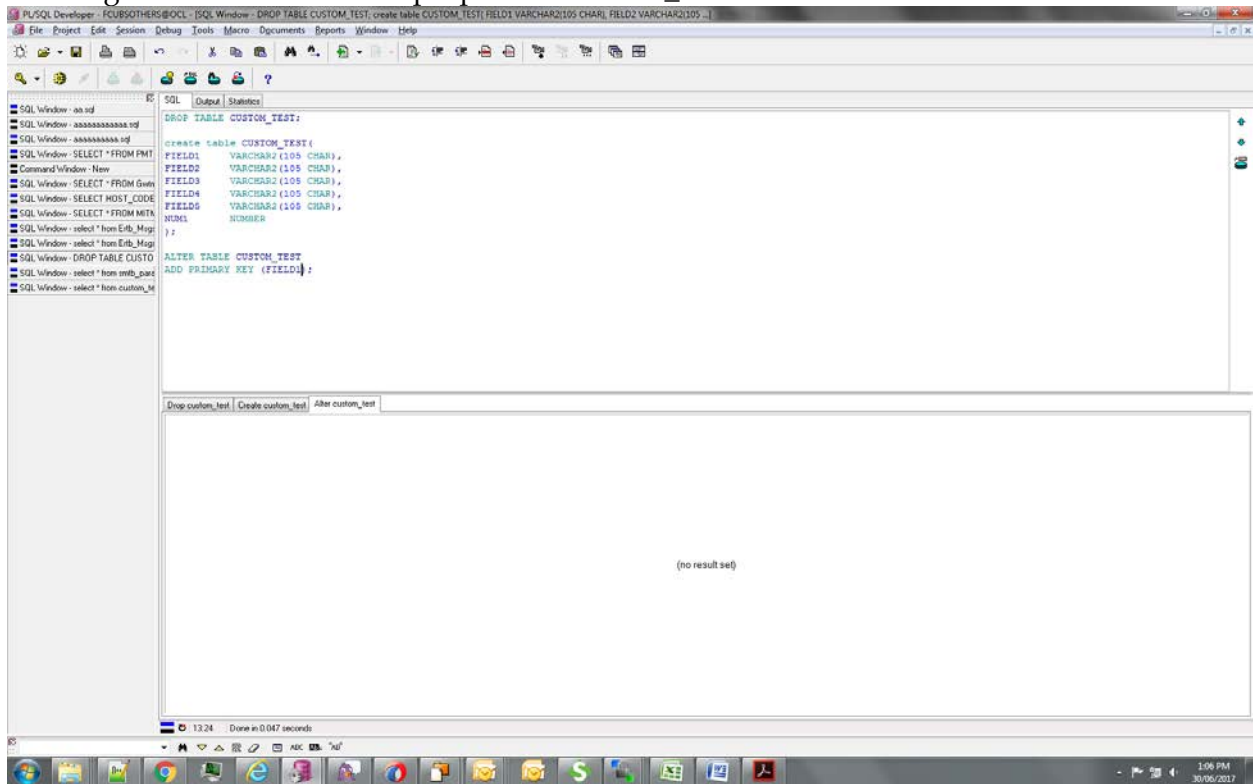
PL/SQL Developer - FCUBSOTHERS@OCL - [SQL Window - DROP TABLE CUSTOM_TEST; create table CUSTOM_TEST( FIELD1 VARCHAR2(105 CHAR), FIELD2 VARCHAR2(105 ...]

File Project Edit Session Debug Tools Macro Documents Reports Window Help

SQL Window - aa.sql
SQL Window - aaaaaaaaaaa.sql
SQL Window - aaaaaaaaaa.sql
SQL Window - SELECT * FROM PMT
Command Window - New
SQL Window - SELECT * FROM Gwtr
SQL Window - SELECT HOST_CODE
SQL Window - SELECT * FROM MITN
SQL Window - select * from Erlb_Msgs
SQL Window - select * from Erlb_Msgs
SQL Window - DROP TABLE CUSTO
SQL Window - select * from smtb_para
SQL Window - select * from custom_te

SQL Output Statistics

DROP TABLE CUSTOM_TEST;

create table CUSTOM_TEST(
FIELD1 VARCHAR2(105 CHAR),
FIELD2 VARCHAR2(105 CHAR),
FIELD3 VARCHAR2(105 CHAR),
FIELD4 VARCHAR2(105 CHAR),
FIELD5 VARCHAR2(105 CHAR),
NUM1 NUMBER
);

ALTER TABLE CUSTOM_TEST
ADD PRIMARY KEY (FIELD1);

Drop custom_test | Create custom_test | Alter custom_test

(no result set)

13:24 Done in 0.047 seconds

1:06 PM
30/06/2017